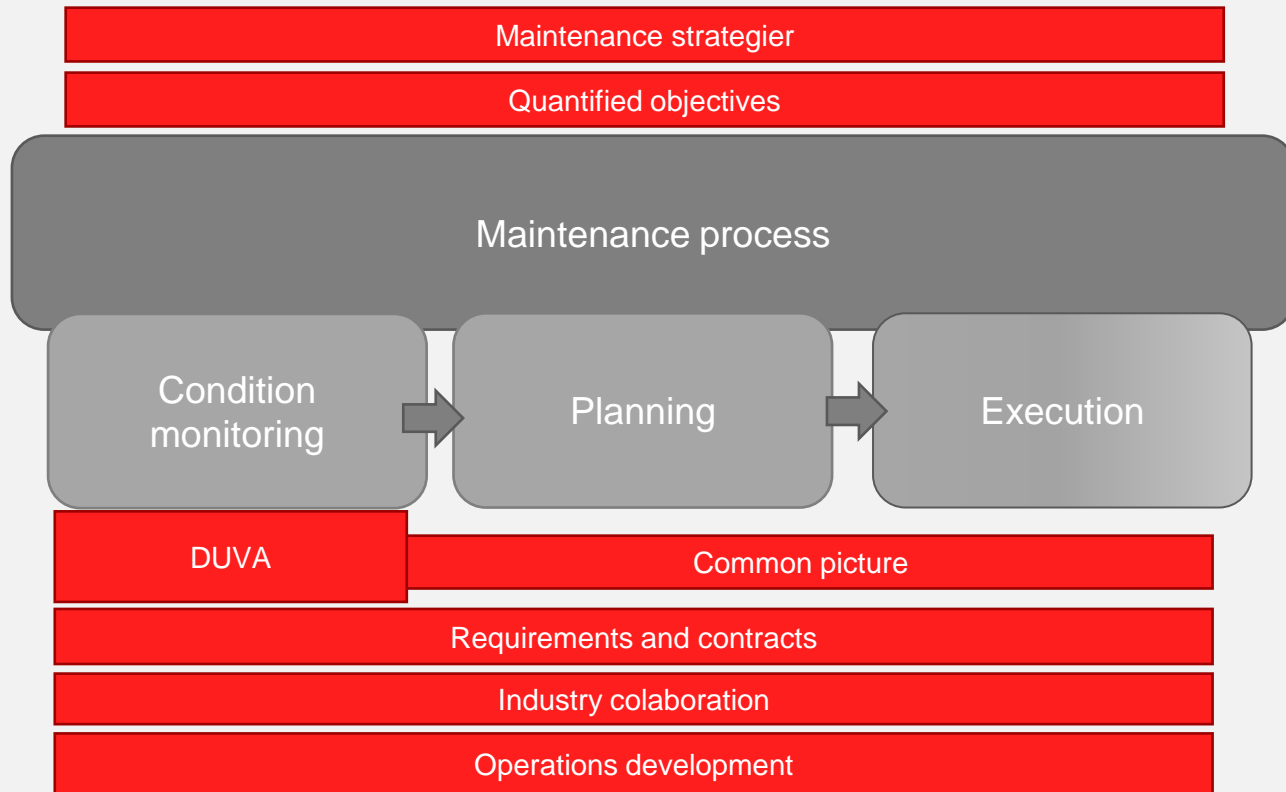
Maintenance strategier

Quantified objectives

Maintenance process

Condition monitoring

Planning

Execution

DUVA

Common picture

Requirements and contracts

Industry colaboration

Operations development